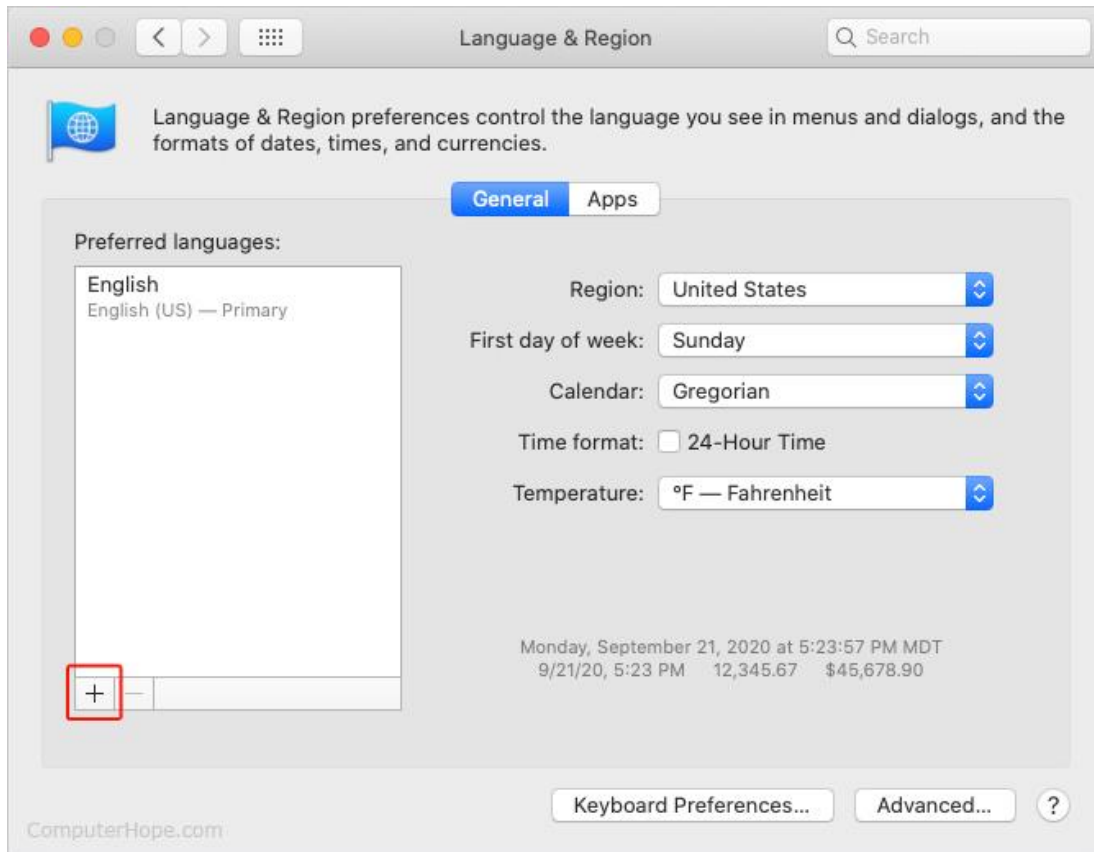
Language & Region

Search

Language & Region preferences control the language you see in menus and dialogs, and the formats of dates, times, and currencies.

General Apps

Preferred languages:

English
English (US) — Primary

+ −

Region: United States

First day of week: Sunday

Calendar: Gregorian

Time format: 24-Hour Time

Temperature: °F — Fahrenheit

Monday, September 21, 2020 at 5:23:57 PM MDT
9/21/20, 5:23 PM 12,345.67 $45,678.90

Keyboard Preferences... Advanced... ?

ComputerHope.com